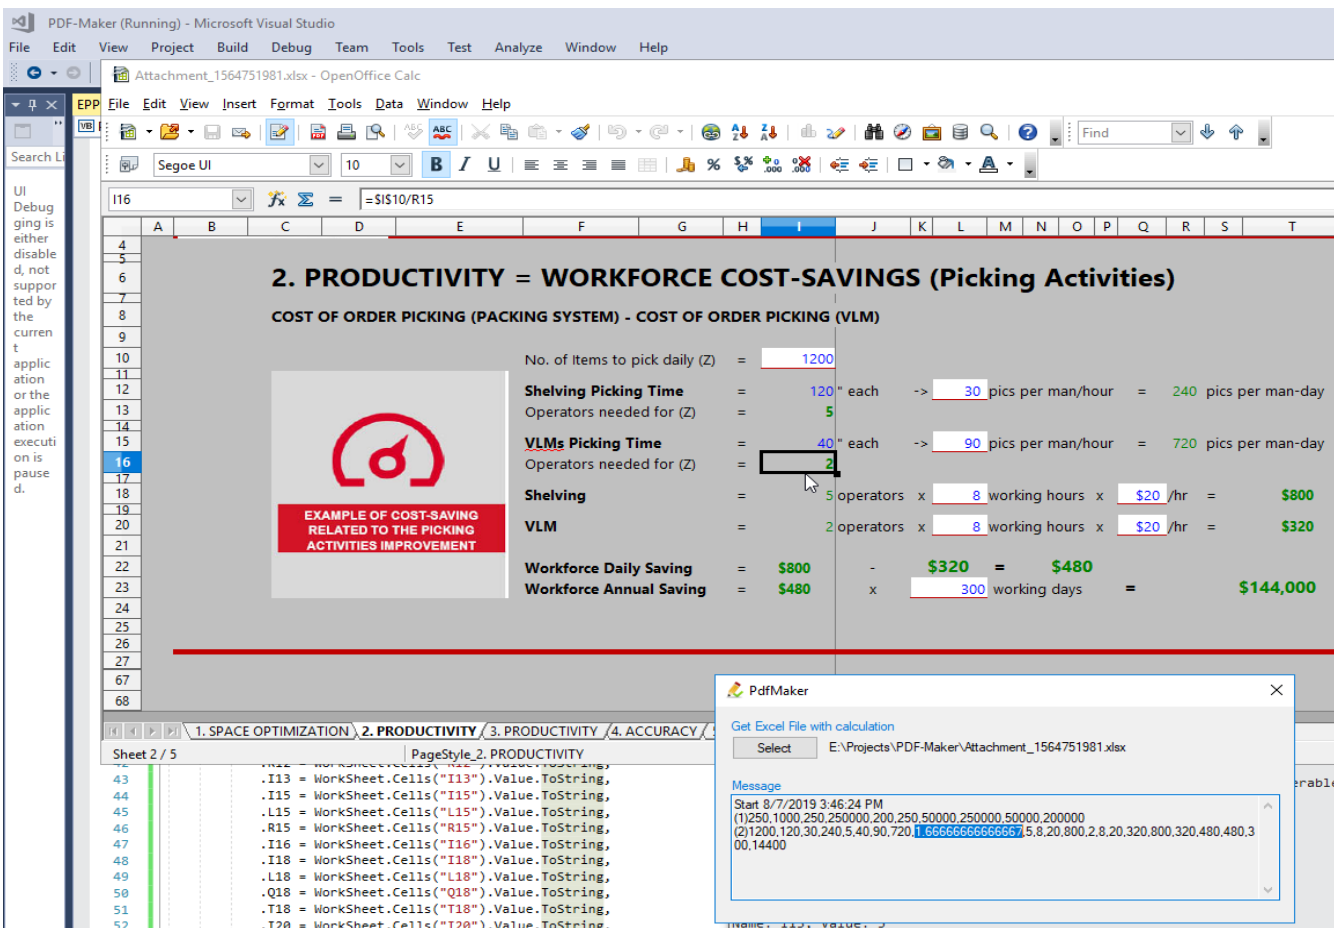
PDF-Maker (Running) - Microsoft Visual Studio

File Edit View Project Build Debug Team Tools Test Analyze Window Help

Attachment_1564751981.xlsx - OpenOffice Calc

EPP File Edit View Insert Format Tools Data Window Help

Find

Segoe UI 10

Search Li

UI Debugging is either disabled, not supported by the current application or the application execution is pause d.

I16 =$I$10/R15

A B C D E F G H I J K L M N O P Q R S T

2. PRODUCTIVITY = WORKFORCE COST-SAVINGS (Picking Activities)

COST OF ORDER PICKING (PACKING SYSTEM) - COST OF ORDER PICKING (VLM)

No. of Items to pick daily (Z) = 1200

Shelving Picking Time = 120 " each -> 30 pics per man/hour = 240 pics per man-day
Operators needed for (Z) = 5

VLMs Picking Time = 40 " each -> 90 pics per man/hour = 720 pics per man-day
Operators needed for (Z) = 2

Shelving = 5 operators x 8 working hours x $20 /hr = $800

VLM = 2 operators x 8 working hours x $20 /hr = $320

Workforce Daily Saving = $800 - $320 = $480
Workforce Annual Saving = $480 x 300 working days = $144,000

EXAMPLE OF COST-SAVING RELATED TO THE PICKING ACTIVITIES IMPROVEMENT

4 5 6 7 8 9 10 11 12 13 14 15 16 17 18 19 20 21 22 23 24 25 26 27 67 68

1. SPACE OPTIMIZATION 2. PRODUCTIVITY 3. PRODUCTIVITY 4. ACCURACY

Sheet 2 / 5 PageStyle_2. PRODUCTIVITY

43 .I13 = WorkSheet.Cells("I13").Value.ToString,
44 .I15 = WorkSheet.Cells("I15").Value.ToString,
45 .L15 = WorkSheet.Cells("L15").Value.ToString,
46 .R15 = WorkSheet.Cells("R15").Value.ToString,
47 .I16 = WorkSheet.Cells("I16").Value.ToString,
48 .I18 = WorkSheet.Cells("I18").Value.ToString,
49 .L18 = WorkSheet.Cells("L18").Value.ToString,
50 .Q18 = WorkSheet.Cells("Q18").Value.ToString,
51 .T18 = WorkSheet.Cells("T18").Value.ToString,
52 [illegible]

PdfMaker

Get Excel File with calculation
Select E:\Projects\PDF-Maker\Attachment_1564751981.xlsx

Message
Start 8/7/2019 3:46:24 PM
(1)250,1000,250,250000,200,250,50000,250000,50000,200000
(2)1200,120,30,240,5,40,90,720,1.66666666666667,5,8,20,800,2,8,20,320,800,320,480,480,300,14400

erable